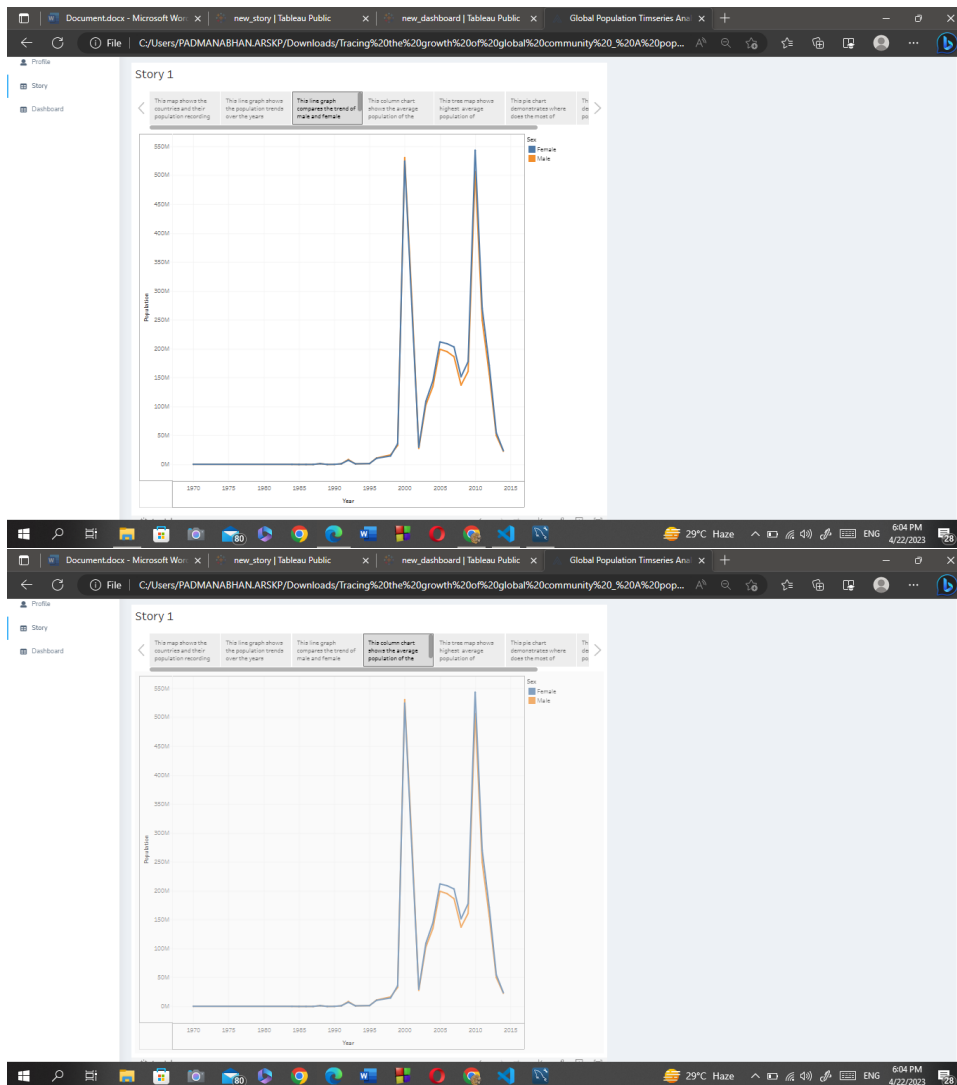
Document.docx - Microsoft Wor
new_story | Tableau Public
new_dashboard | Tableau Public
Global Population Timseries Ana
File | C:/Users/PADMANABHAN.ARSKP/Downloads/Tracing%20the%20growth%20of%20global%20community%20_%20A%20pop...

Profile
Story
Dashboard

Story 1

This map shows the countries and their population recording
This line graph shows the population trends over the years
This line graph compares the trend of male and female
This column chart shows the average population of the
This tree map shows highest average population of
This pie chart demonstrates where does the most of
Th de po

Sex
Female
Male

550M
500M
450M
400M
350M
300M
250M
200M
150M
100M
50M
0M

Population

1970 1975 1980 1985 1990 1995 2000 2005 2010 2015
Year

29°C Haze ENG 6:04 PM 4/22/2023 28

Document.docx - Microsoft Wor
new_story | Tableau Public
new_dashboard | Tableau Public
Global Population Timseries Ana
File | C:/Users/PADMANABHAN.ARSKP/Downloads/Tracing%20the%20growth%20of%20global%20community%20_%20A%20pop...

Profile
Story
Dashboard

Story 1

This map shows the countries and their population recording
This line graph shows the population trends over the years
This line graph compares the trend of male and female
This column chart shows the average population of the
This tree map shows highest average population of
This pie chart demonstrates where does the most of
Th de po

Sex
Female
Male

550M
500M
450M
400M
350M
300M
250M
200M
150M
100M
50M
0M

Population

1970 1975 1980 1985 1990 1995 2000 2005 2010 2015
Year

29°C Haze ENG 6:04 PM 4/22/2023 28